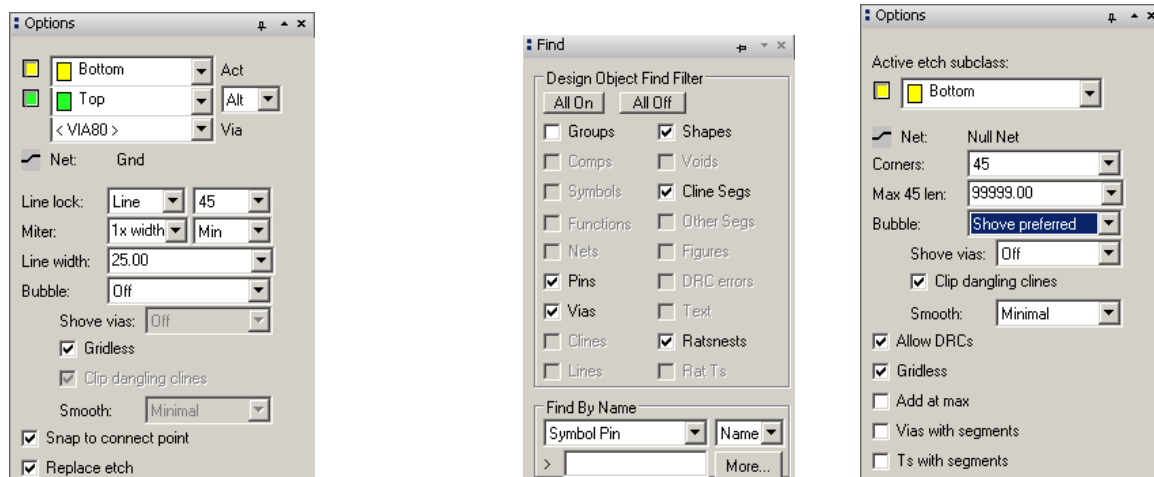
Options

Bottom Act
Top Alt
< VIA80 > Via
Net: Gnd
Line lock: Line 45
Miter: 1x width Min
Line width: 25.00
Bubble: Off
Shove vias: Off
Gridless
Clip dangling clines
Smooth: Minimal
Snap to connect point
Replace etch

Find

Design Object Find Filter
All On All Off
Groups Shapes
Comps Voids
Symbols Cline Segs
Functions Other Segs
Nets Figures
Pins DRC errors
Vias Text
Clines Ratsnests
Lines Rat Ts
Find By Name
Symbol Pin Name
> More...

Options

Active etch subclass:
Bottom
Net: Null Net
Corners: 45
Max 45 len: 99999.00
Bubble: Shove preferred
Shove vias: Off
Clip dangling clines
Smooth: Minimal
Allow DRCs
Gridless
Add at max
Vias with segments
Ts with segments